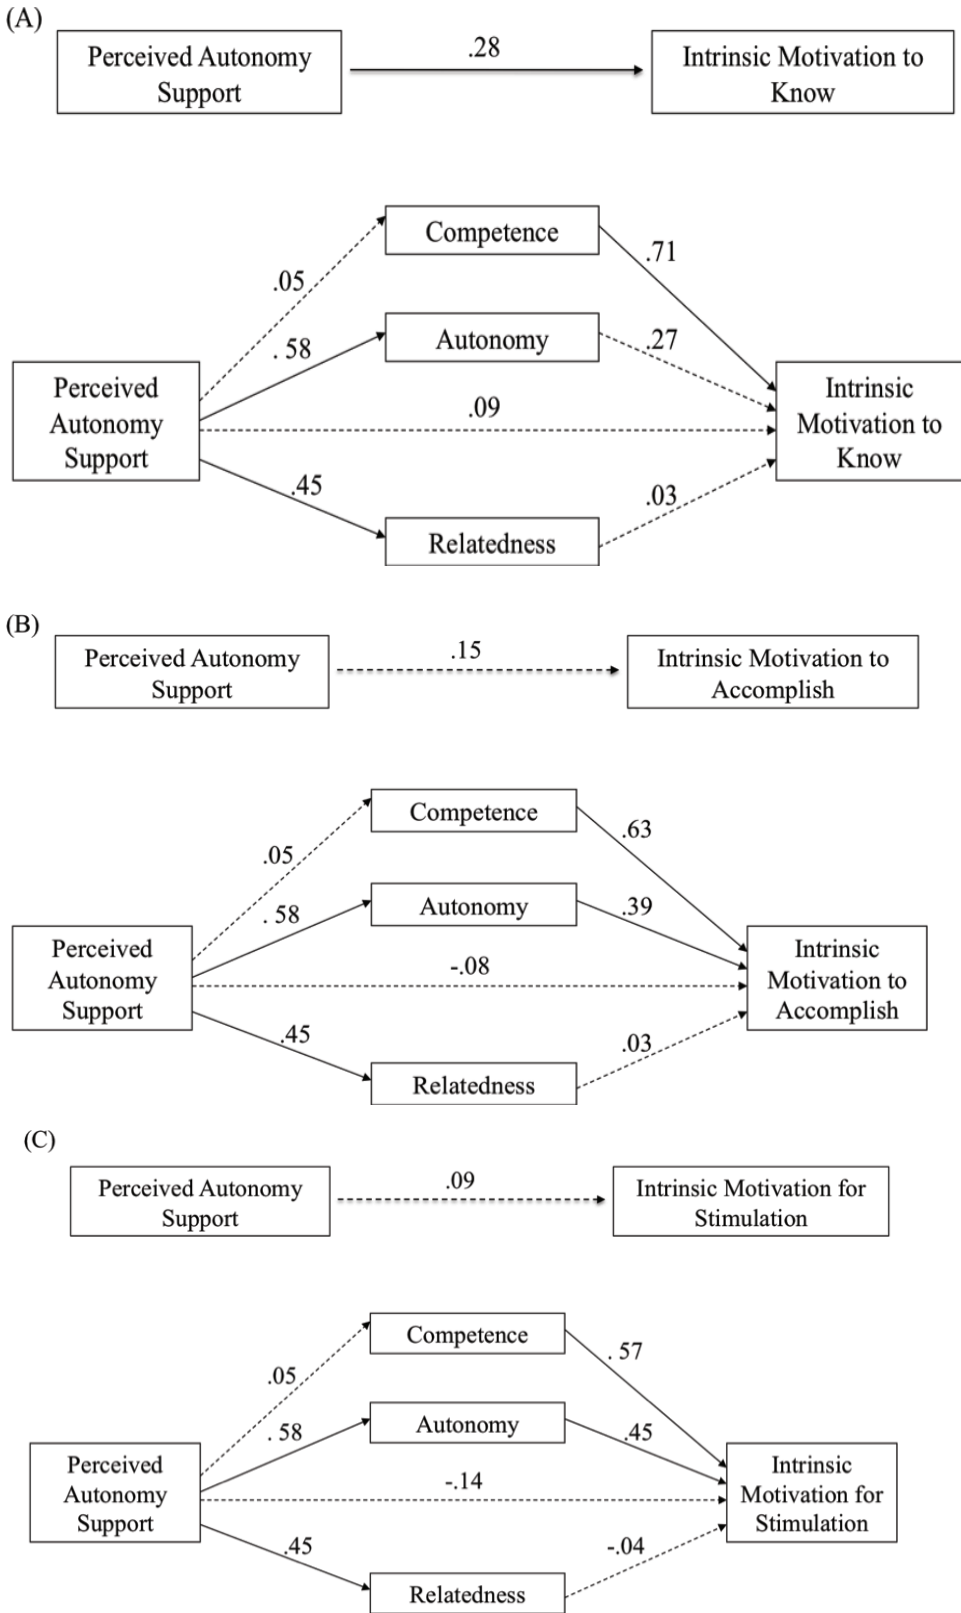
(A)

Perceived Autonomy Support

.28

Intrinsic Motivation to Know

Competence

.05

.71

Autonomy

. 58

.27

Perceived Autonomy Support

.09

Intrinsic Motivation to Know

.45

.03

Relatedness

(B)

Perceived Autonomy Support

.15

Intrinsic Motivation to Accomplish

Competence

.05

.63

Autonomy

. 58

.39

Perceived Autonomy Support

-.08

Intrinsic Motivation to Accomplish

.45

.03

Relatedness

(C)

Perceived Autonomy Support

.09

Intrinsic Motivation for Stimulation

Competence

.05

. 57

Autonomy

. 58

.45

Perceived Autonomy Support

-.14

Intrinsic Motivation for Stimulation

.45

-.04

Relatedness